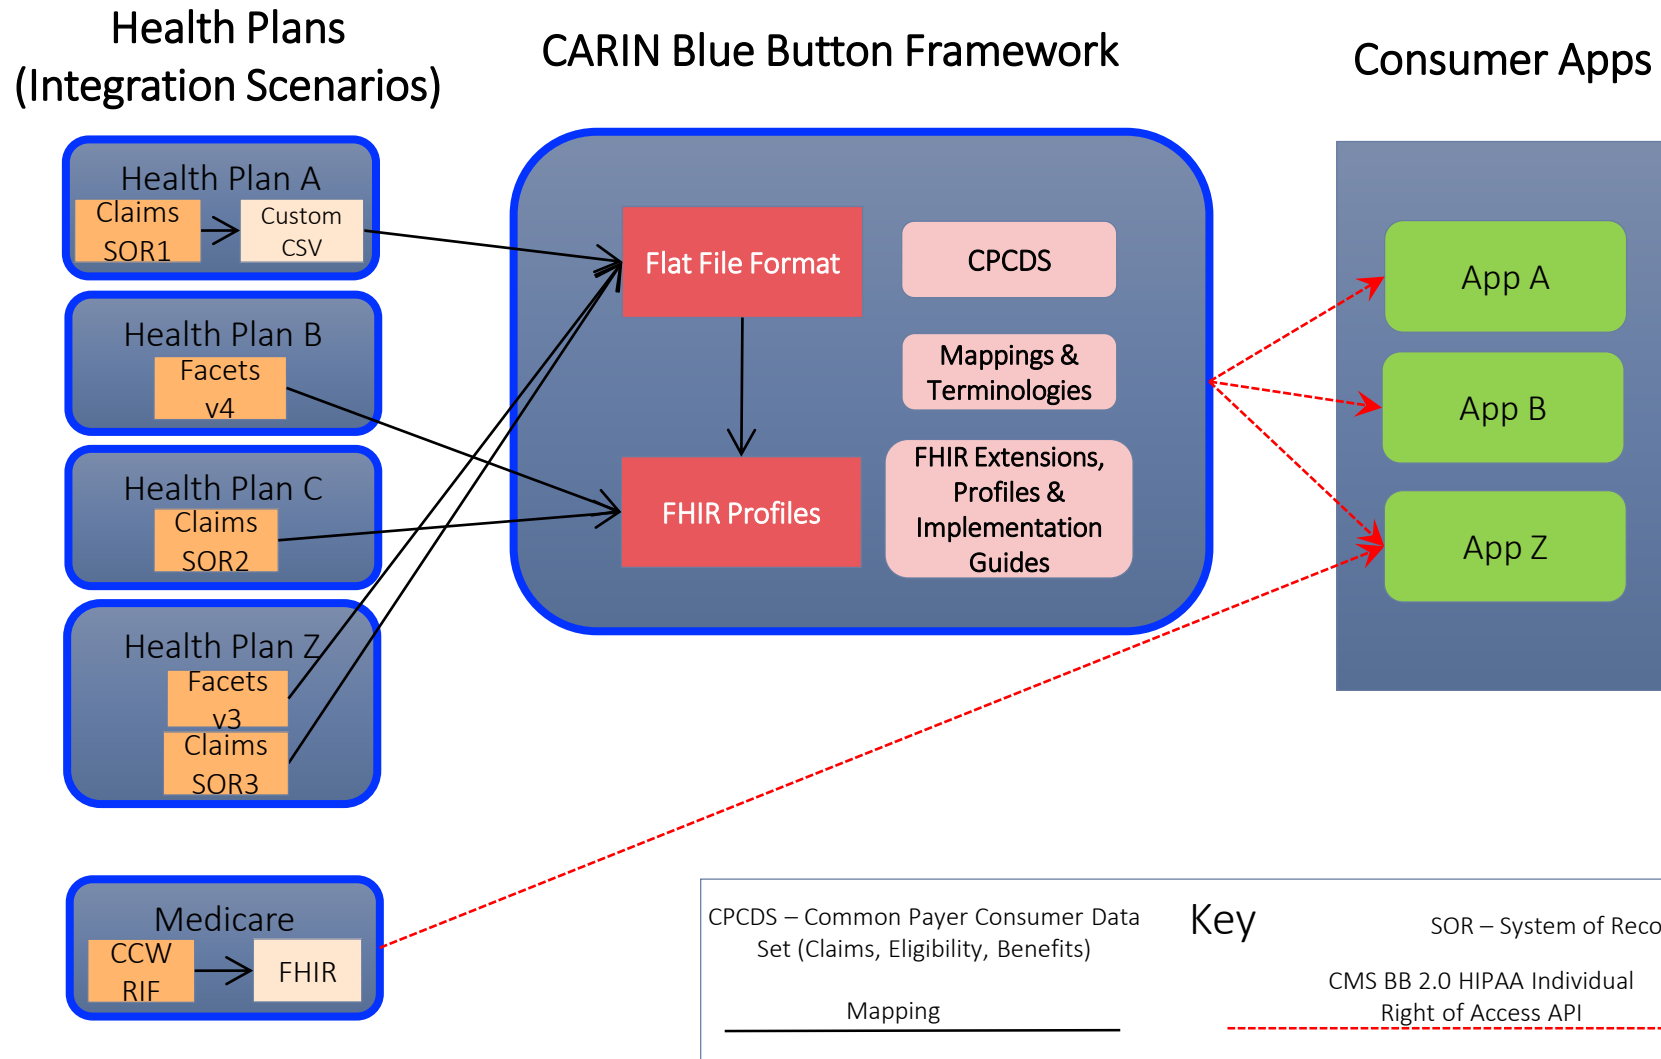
Health Plans (Integration Scenarios)

CARIN Blue Button Framework

Consumer Apps

Health Plan A
Claims SOR1
Custom CSV

Health Plan B
Facets v4

Health Plan C
Claims SOR2

Health Plan Z
Facets v3
Claims SOR3

Medicare
CCW RIF
FHIR

Flat File Format
CPCDS
Mappings & Terminologies
FHIR Profiles
FHIR Extensions, Profiles & Implementation Guides

App A
App B
App Z

CPCDS – Common Payer Consumer Data Set (Claims, Eligibility, Benefits)

Key

SOR – System of Reco

Mapping

CMS BB 2.0 HIPAA Individual Right of Access API